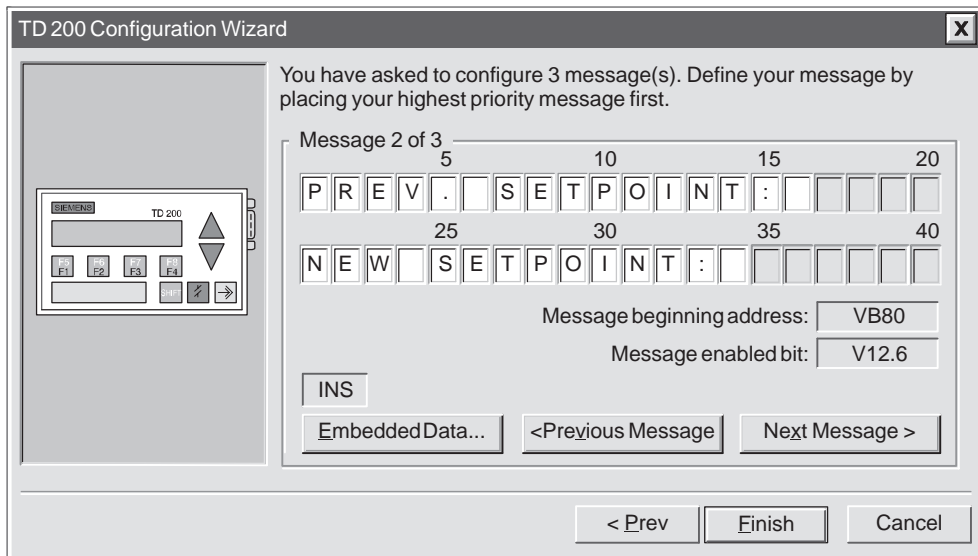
TD 200 Configuration Wizard

X

SIEMENS TD 200

F5 F1 F6 F2 F7 F3 F8 F4

SHIFT

You have asked to configure 3 message(s). Define your message by placing your highest priority message first.

Message 2 of 3

5 10 15 20

| P | R | E | V | . |  | S | E | T | P | O | I | N | T | : |  |  |  |  |  |
|---|---|---|---|---|---|---|---|---|---|---|---|---|---|---|---|---|---|---|---|

25 30 35 40

| N | E | W |  | S | E | T | P | O | I | N | T | : |  |  |  |  |  |  |  |
|---|---|---|---|---|---|---|---|---|---|---|---|---|---|---|---|---|---|---|---|

Message beginning address: VB80

Message enabled bit: V12.6

INS

Embedded Data... <Previous Message Next Message >

< Prev Finish Cancel